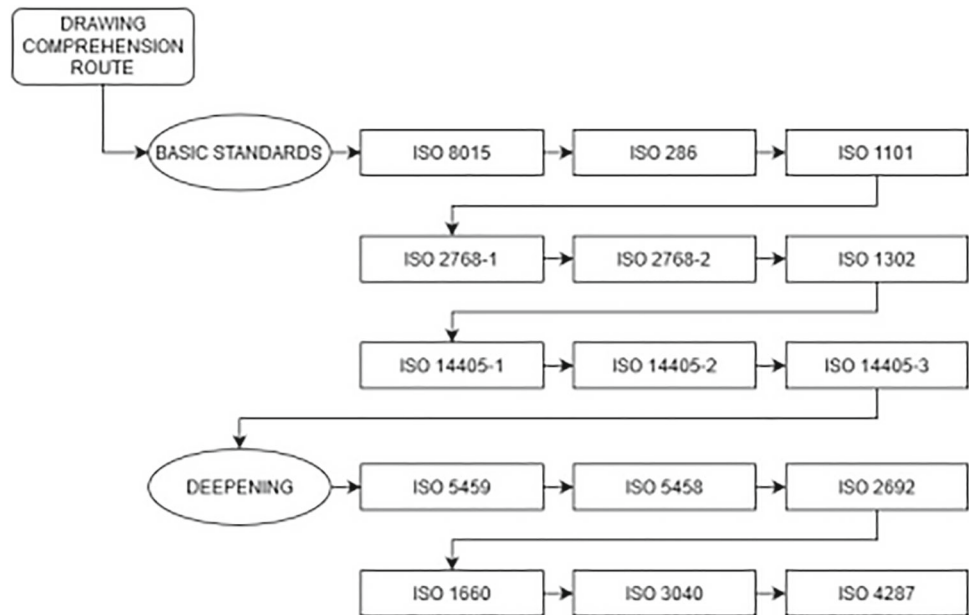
DRAWING COMPREHENSION ROUTE

BASIC STANDARDS

ISO 8015

ISO 286

ISO 1101

ISO 2768-1

ISO 2768-2

ISO 1302

ISO 14405-1

ISO 14405-2

ISO 14405-3

DEEPENING

ISO 5459

ISO 5458

ISO 2692

ISO 1660

ISO 3040

ISO 4287